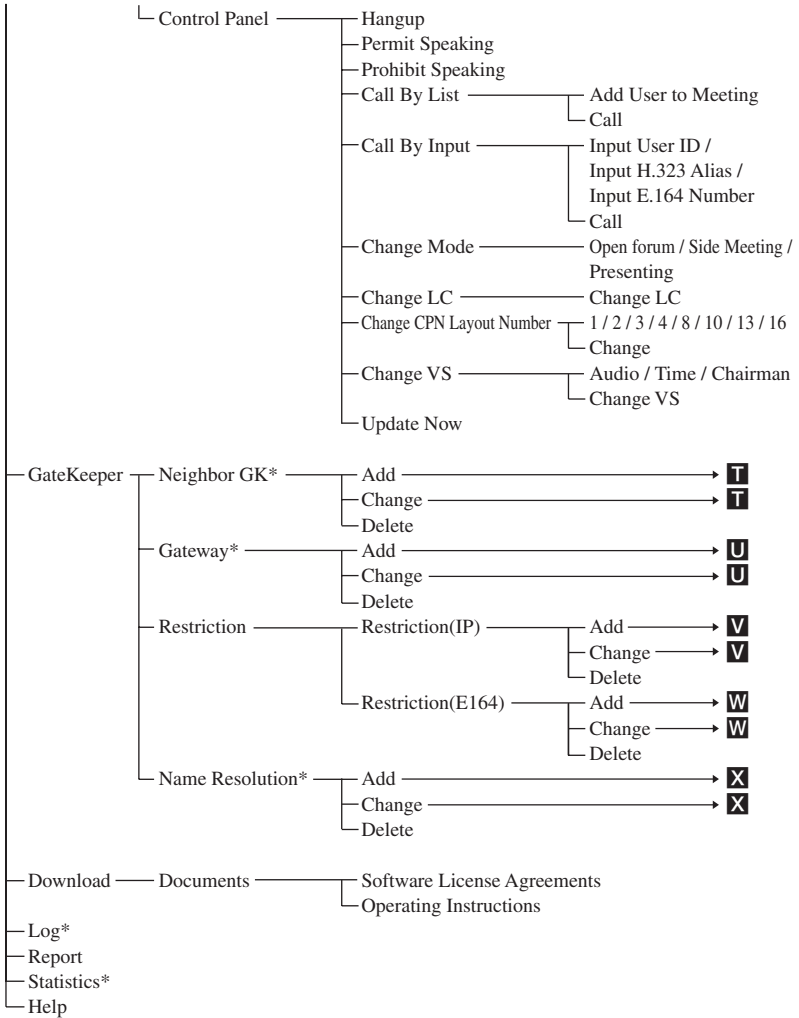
Control Panel
Hangup
Permit Speaking
Prohibit Speaking
Call By List
Add User to Meeting
Call
Call By Input
Input User ID /
Input H.323 Alias /
Input E.164 Number
Call
Change Mode
Open forum / Side Meeting / Presenting
Change LC
Change LC
Change CPN Layout Number
1 / 2 / 3 / 4 / 8 / 10 / 13 / 16
Change
Change VS
Audio / Time / Chairman
Change VS
Update Now

GateKeeper
Neighbor GK*
Add
T
Change
T
Delete
Gateway*
Add
U
Change
U
Delete
Restriction
Restriction(IP)
Add
V
Change
V
Delete
Restriction(E164)
Add
W
Change
W
Delete
Name Resolution*
Add
X
Change
X
Delete

Download
Documents
Software License Agreements
Operating Instructions
Log*
Report
Statistics*
Help